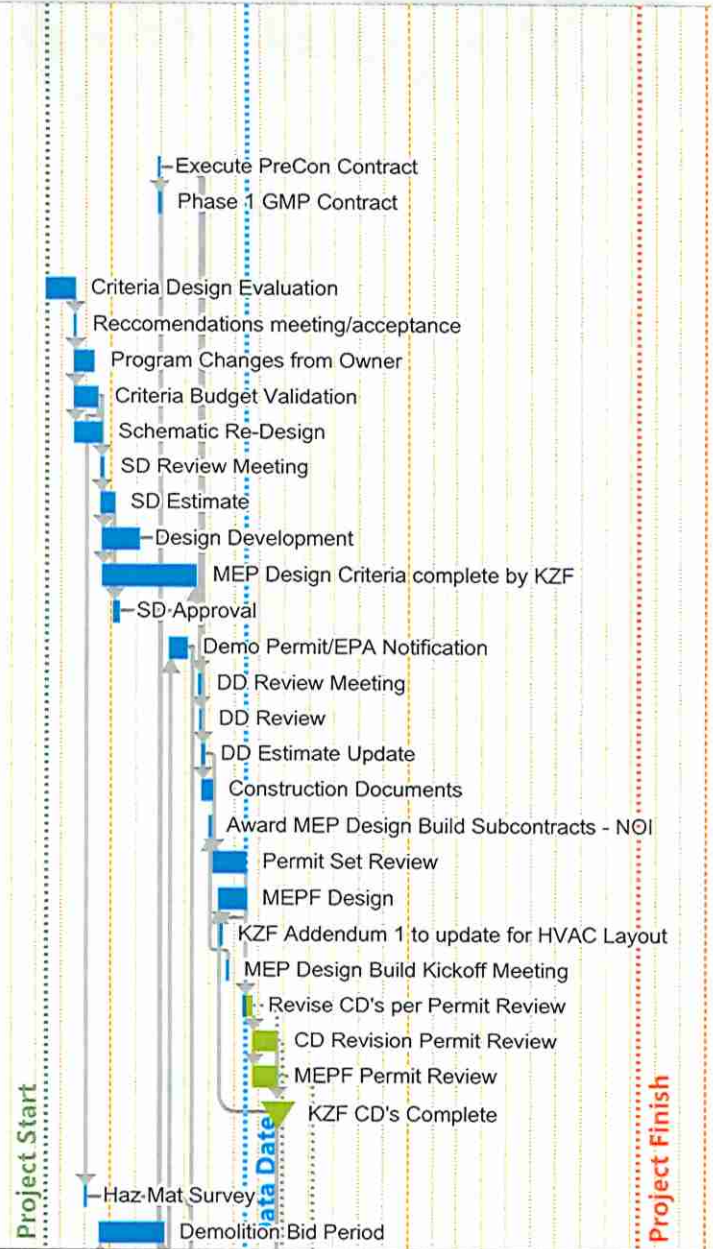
Execute PreCon Contract
Phase 1 GMP Contract
Criteria Design Evaluation
Reccomendations meeting/acceptance
Program Changes from Owner
Criteria Budget Validation
Schematic Re-Design
SD Review Meeting
SD Estimate
Design Development
MEP Design Criteria complete by KZF
SD Approval
Demo Permit/EPA Notification
DD Review Meeting
DD Review
DD Estimate Update
Construction Documents
Award MEP Design Build Subcontracts - NOI
Permit Set Review
MEPF Design
KZF Addendum 1 to update for HVAC Layout
MEP Design Build Kickoff Meeting
Revise CD's per Permit Review
CD Revision Permit Review
MEPF Permit Review
KZF CD's Complete
Haz-Mat Survey
Demolition Bid Period
Project Start
ata Date
Project Finish